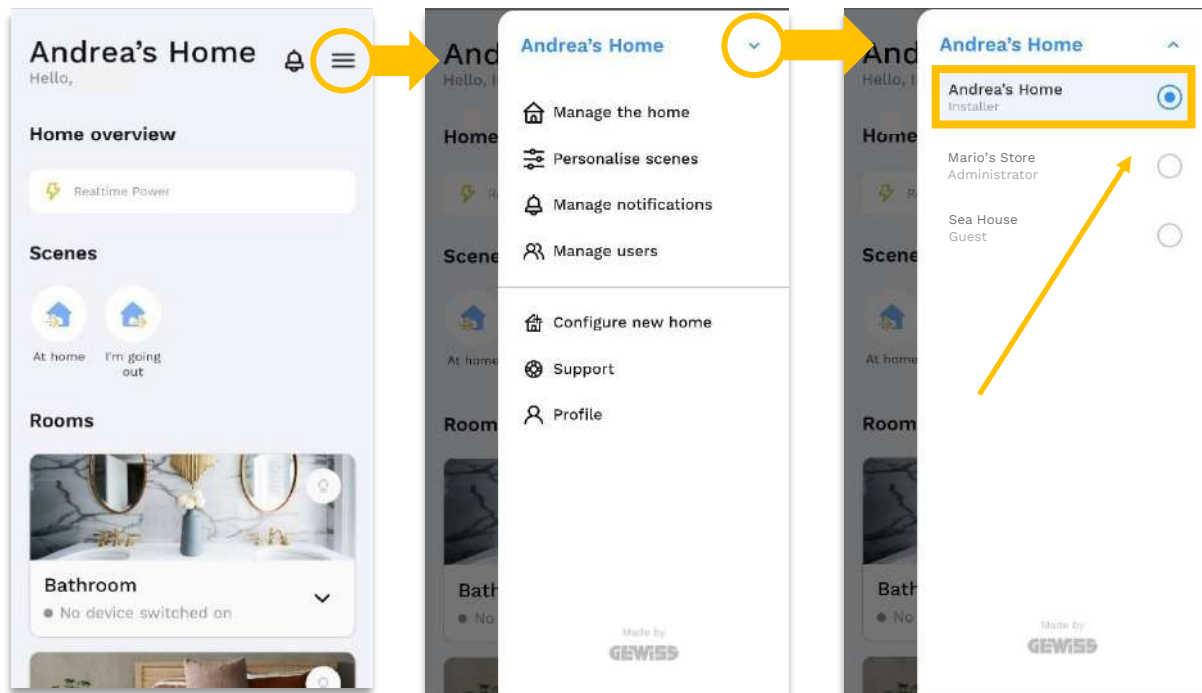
Andrea's Home
Hello,

Home overview

Realtime Power

Scenes

At home
I'm going out

Rooms

Bathroom
No device switched on

Andr
Hello, I
Home
Scene
At home
Room
Bath
No

Andrea's Home

Manage the home
Personalise scenes
Manage notifications
Manage users

Configure new home
Support
Profile

Made by
GEWISS

And
Hello
Home
Scene
At home
Room
Bath
No

Andrea's Home

Andrea's Home
Installer

Mario's Store
Administrator

Sea House
Guest

Made by
GEWISS